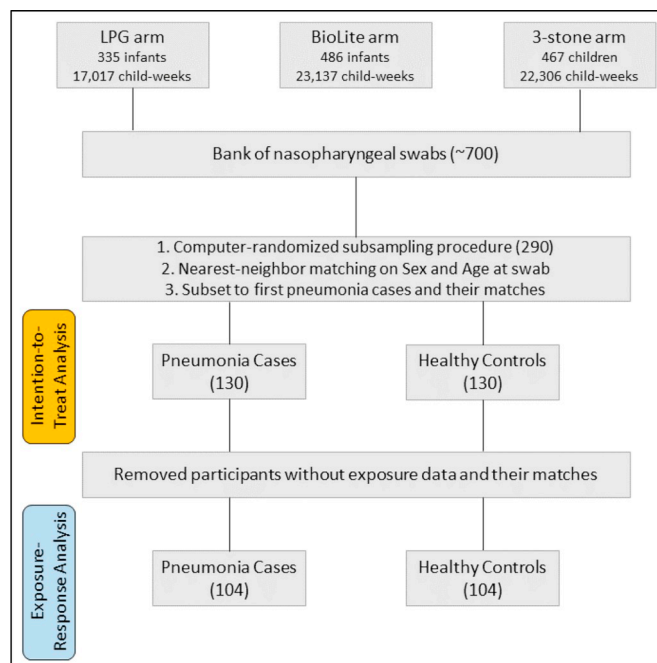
LPG arm
335 infants
17,017 child-weeks

BioLite arm
486 infants
23,137 child-weeks

3-stone arm
467 children
22,306 child-weeks

Bank of nasopharyngeal swabs (~700)

1. Computer-randomized subsampling procedure (290)
2. Nearest-neighbor matching on Sex and Age at swab
3. Subset to first pneumonia cases and their matches

Intention-to-Treat Analysis

Pneumonia Cases
(130)

Healthy Controls
(130)

Removed participants without exposure data and their matches

Exposure-Response Analysis

Pneumonia Cases
(104)

Healthy Controls
(104)